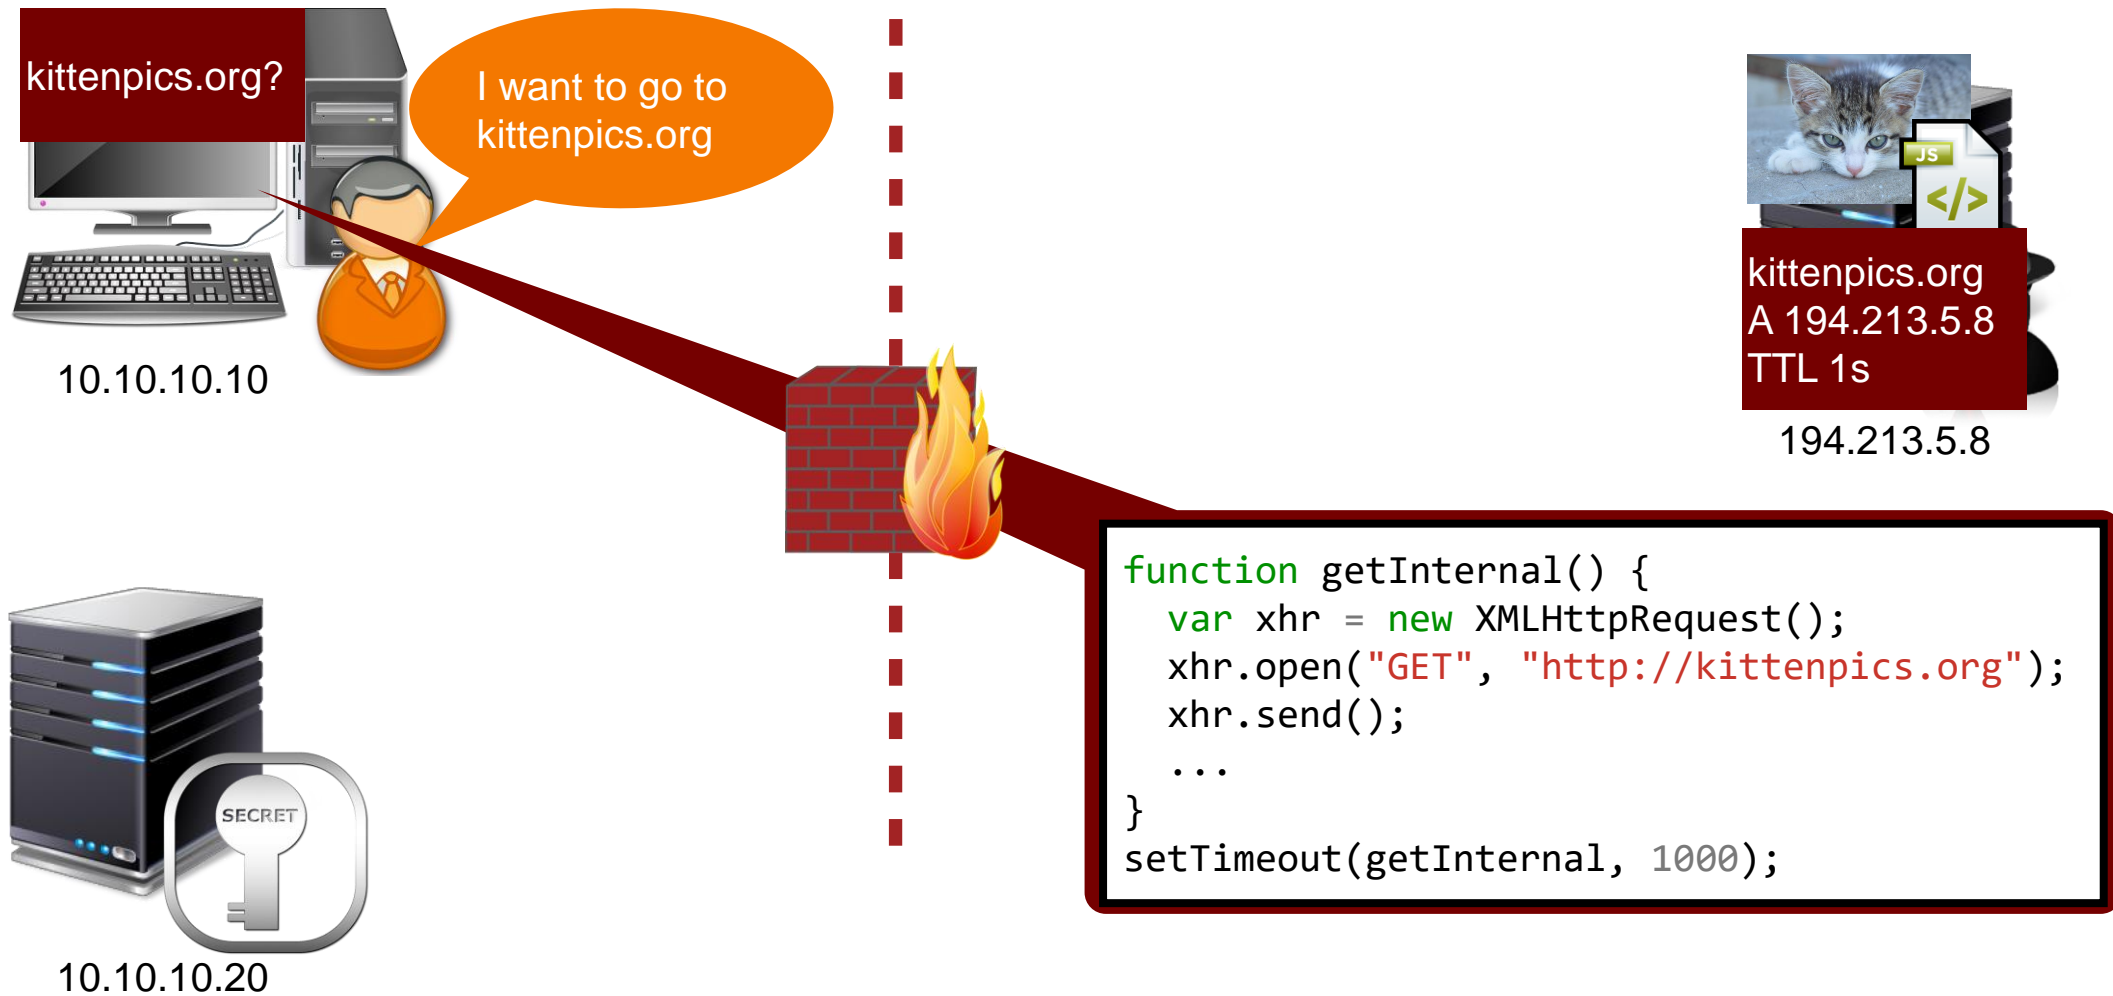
kittenpics.org?

I want to go to kittenpics.org

10.10.10.10

JS

</>

kittenpics.org
A 194.213.5.8
TTL 1s

194.213.5.8

```
function getInternal() {
  var xhr = new XMLHttpRequest();
  xhr.open("GET", "http://kittenpics.org");
  xhr.send();
  ...
}
setTimeout(getInternal, 1000);
```

SECRET

10.10.10.20